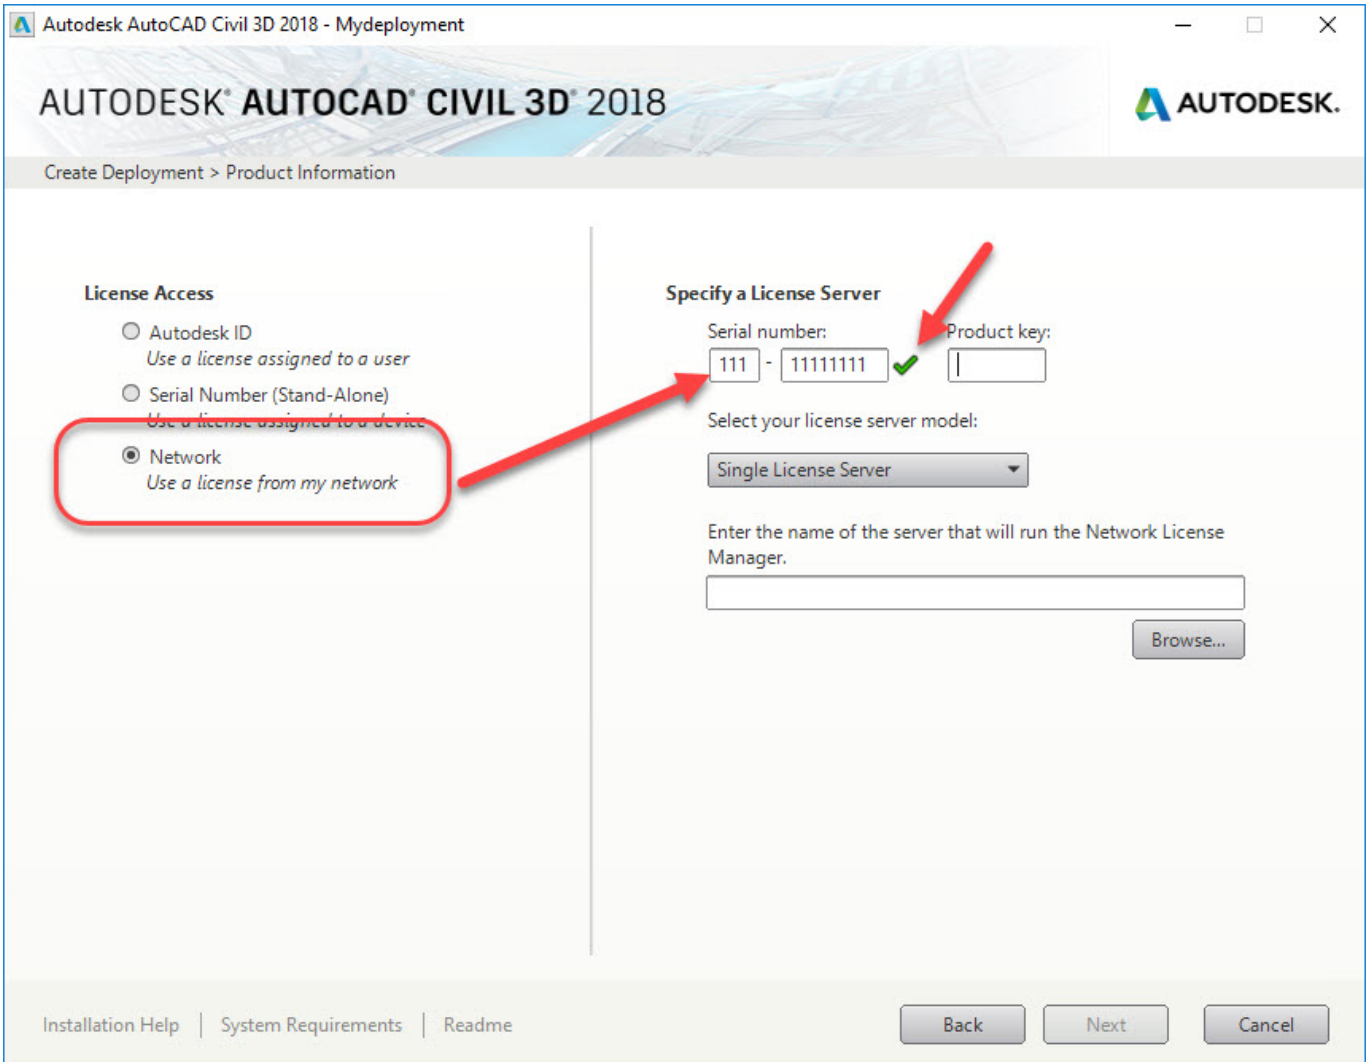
Autodesk AutoCAD Civil 3D 2018 - Mydeployment

AUTODESK® AUTOCAD® CIVIL 3D® 2018

AUTODESK.

Create Deployment > Product Information

License Access

Autodesk ID
Use a license assigned to a user

Serial Number (Stand-Alone)
Use a license assigned to a device

Network
Use a license from my network

Specify a License Server

Serial number:
111 - 11111111

Product key:

Select your license server model:

Single License Server

Enter the name of the server that will run the Network License Manager.

Browse...

Installation Help | System Requirements | Readme

Back

Next

Cancel